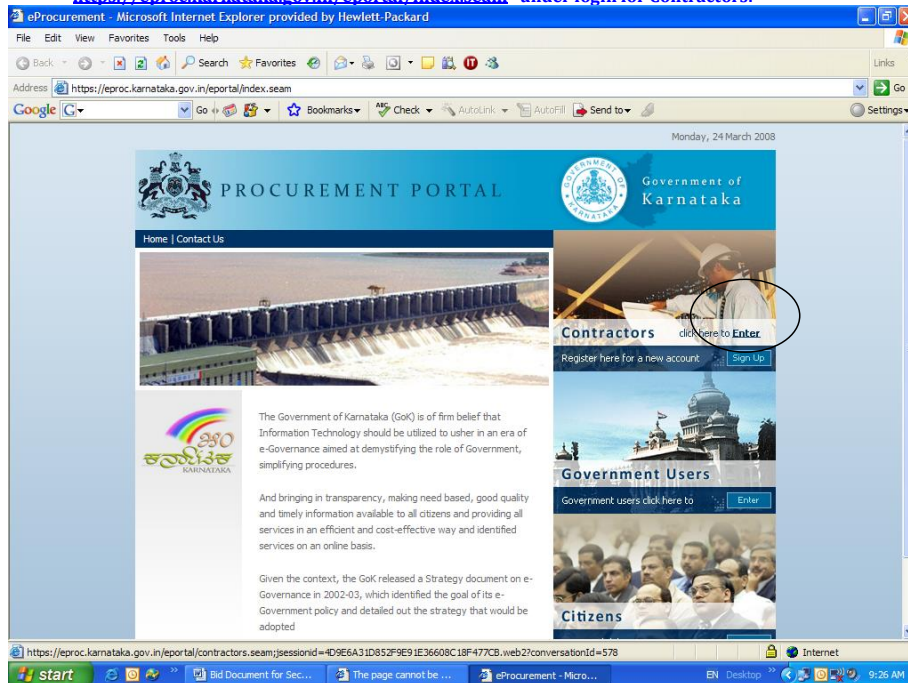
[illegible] under login for contractors.

eProcurement - Microsoft Internet Explorer provided by Hewlett-Packard

File Edit View Favorites Tools Help

Back Search Favorites Links

Address https://eproc.karnataka.gov.in/eportal/index.seam Go

Google G Go Bookmarks Check AutoLink AutoFill Send to Settings

Monday, 24 March 2008

PROCUREMENT PORTAL

GOVERNMENT OF KARNATAKA

Government of Karnataka

Home | Contact Us

Contractors click here to Enter

Register here for a new account Sign Up

Government Users

Government users click here to Enter

Citizens

50 ಕರ್ನಾಟಕ KARNATAKA

The Government of Karnataka (GoK) is of firm belief that Information Technology should be utilized to usher in an era of e-Governance aimed at demystifying the role of Government, simplifying procedures.

And bringing in transparency, making need based, good quality and timely information available to all citizens and providing all services in an efficient and cost-effective way and identified services on an online basis.

Given the context, the GoK released a Strategy document on e-Governance in 2002-03, which identified the goal of its e-Government policy and detailed out the strategy that would be adopted

https://eproc.karnataka.gov.in/eportal/contractors.seam;jsessionid=4D9E6A31D852F9E91E36608C18F477CB.web2?conversationId=578

Internet

start Bid Document for Sec... The page cannot be ... eProcurement - Micro... EN Desktop 9:26 AM